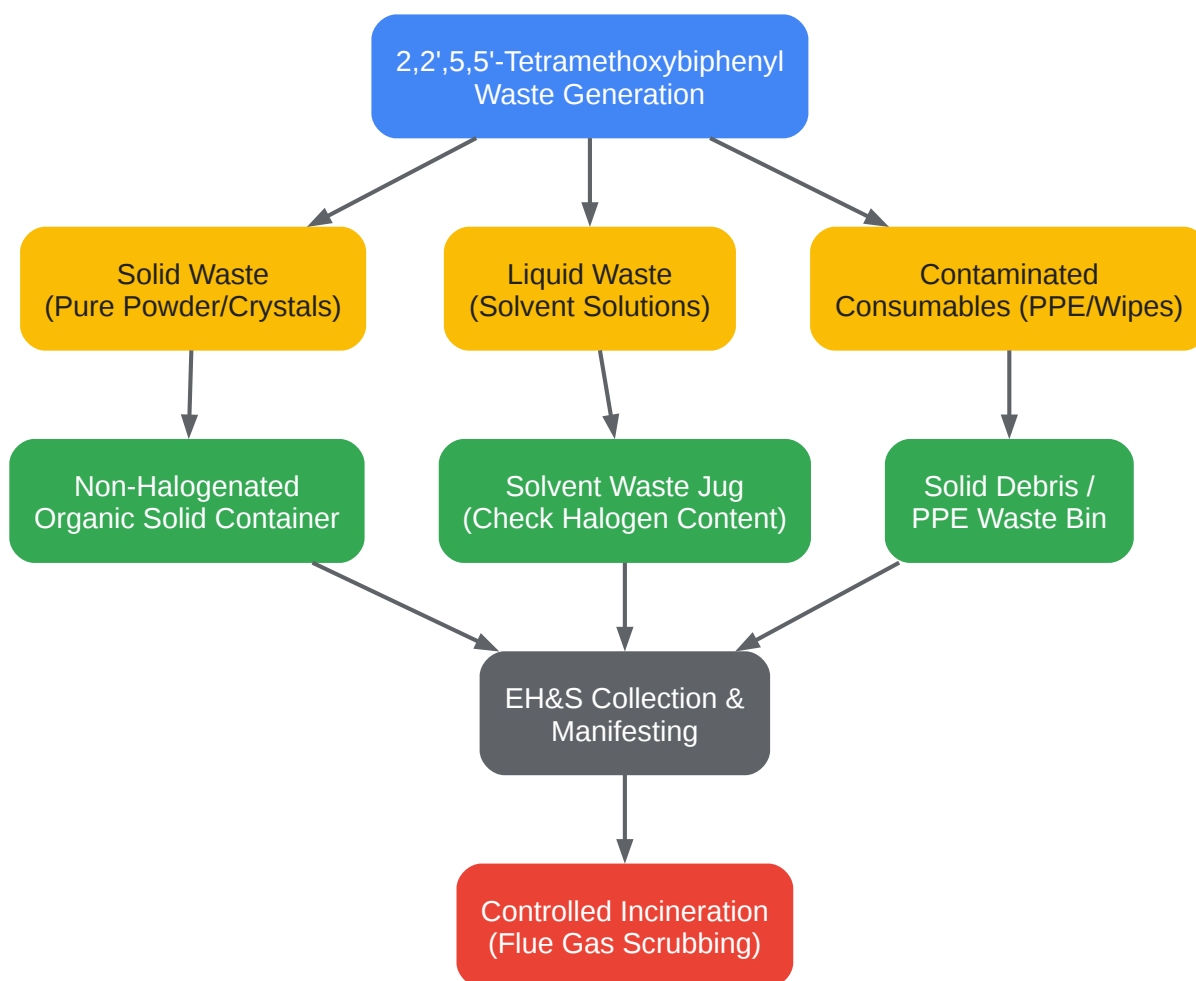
2,2',5,5'-Tetramethoxybiphenyl Waste Generation

Solid Waste (Pure Powder/Crystals)

Liquid Waste (Solvent Solutions)

Contaminated Consumables (PPE/Wipes)

Non-Halogenated Organic Solid Container

Solvent Waste Jug (Check Halogen Content)

Solid Debris / PPE Waste Bin

EH&S Collection & Manifesting

Controlled Incineration (Flue Gas Scrubbing)